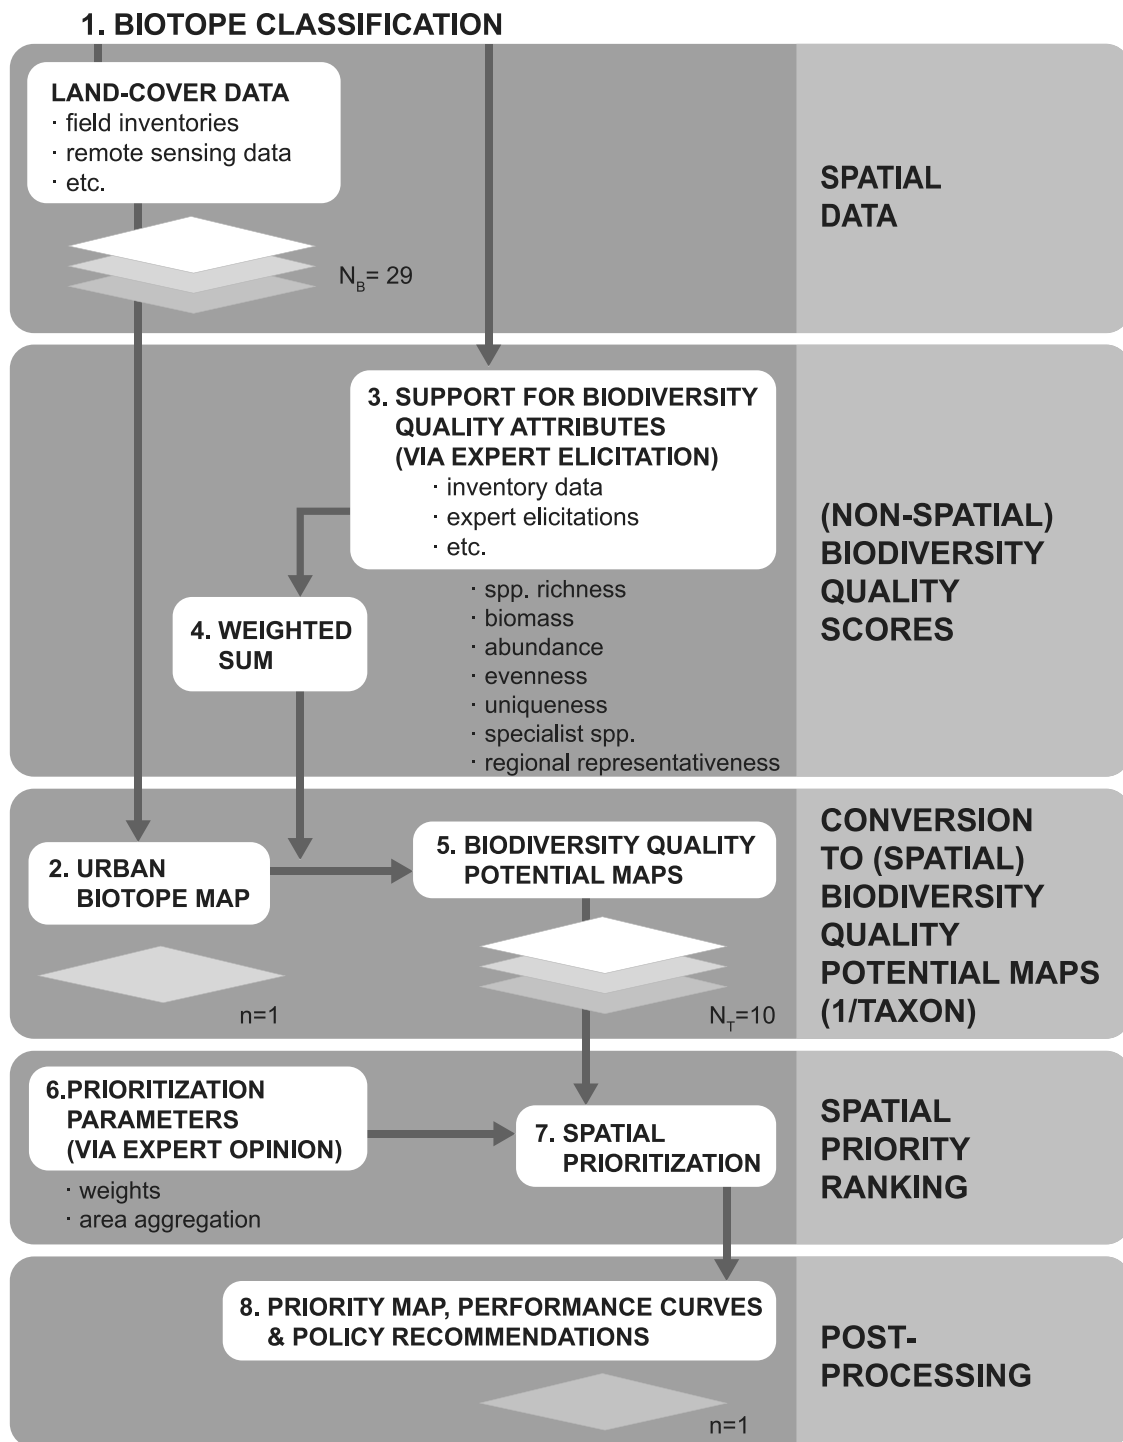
1. BIOTOPE CLASSIFICATION

LAND-COVER DATA
· field inventories
· remote sensing data
· etc.

$N_B$= 29

SPATIAL DATA

3. SUPPORT FOR BIODIVERSITY QUALITY ATTRIBUTES (VIA EXPERT ELICITATION)
· inventory data
· expert elicitations
· etc.

· spp. richness
· biomass
· abundance
· evenness
· uniqueness
· specialist spp.
· regional representativeness

4. WEIGHTED SUM

(NON-SPATIAL) BIODIVERSITY QUALITY SCORES

2. URBAN BIOTOPE MAP

n=1

5. BIODIVERSITY QUALITY POTENTIAL MAPS

$N_T$=10

CONVERSION TO (SPATIAL) BIODIVERSITY QUALITY POTENTIAL MAPS (1/TAXON)

6.PRIORITIZATION PARAMETERS (VIA EXPERT OPINION)
· weights
· area aggregation

7. SPATIAL PRIORITIZATION

SPATIAL PRIORITY RANKING

8. PRIORITY MAP, PERFORMANCE CURVES & POLICY RECOMMENDATIONS

n=1

POST-PROCESSING